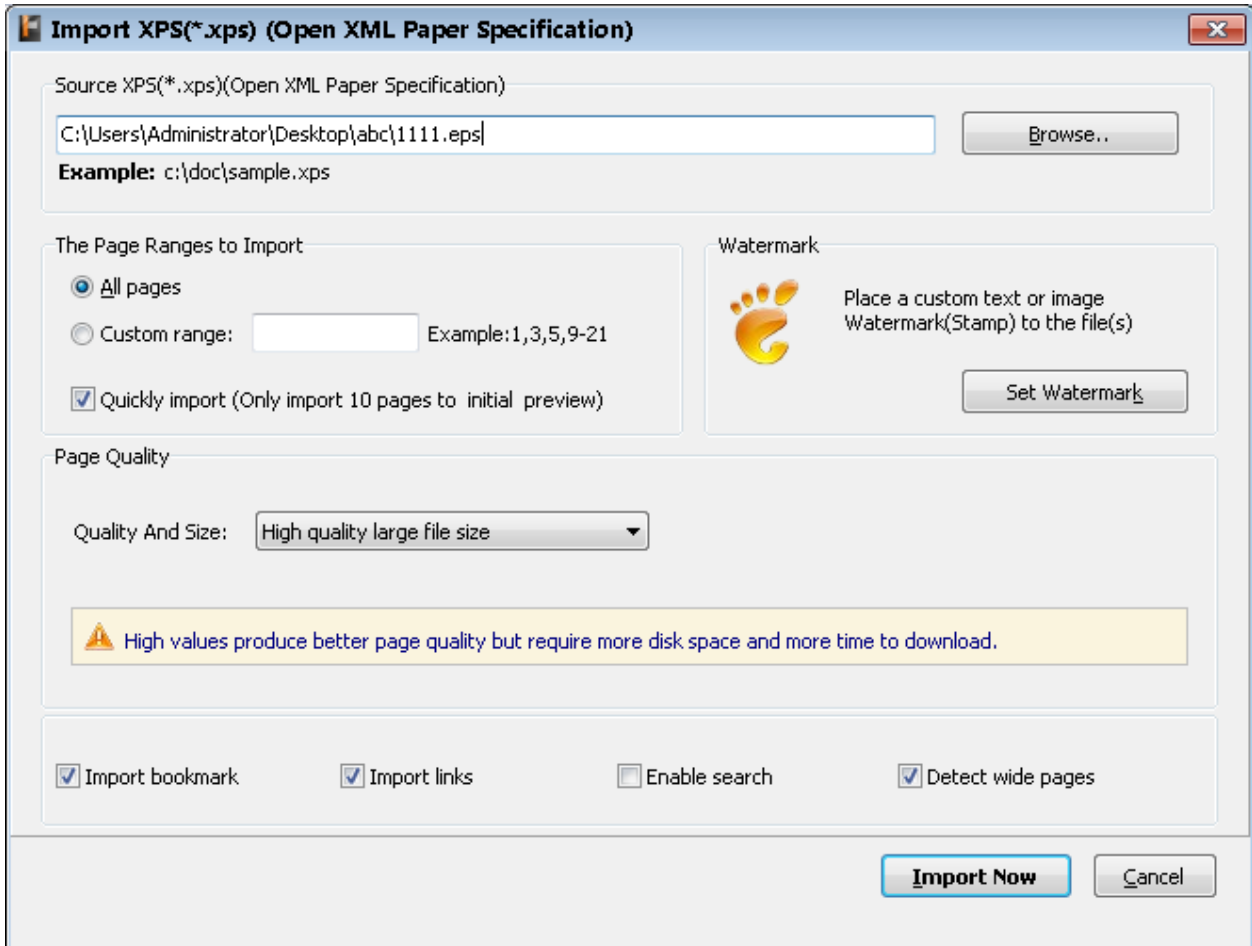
Import XPS(*.xps) (Open XML Paper Specification)

Source XPS(*.xps)(Open XML Paper Specification)

C:\Users\Administrator\Desktop\abc\1111.eps

Browse..

Example: c:\doc\sample.xps

The Page Ranges to Import

All pages

Custom range:

Example:1,3,5,9-21

Quickly import (Only import 10 pages to initial preview)

Watermark

Place a custom text or image Watermark(Stamp) to the file(s)

Set Watermark

Page Quality

Quality And Size:

High quality large file size

High values produce better page quality but require more disk space and more time to download.

Import bookmark

Import links

Enable search

Detect wide pages

Import Now

Cancel